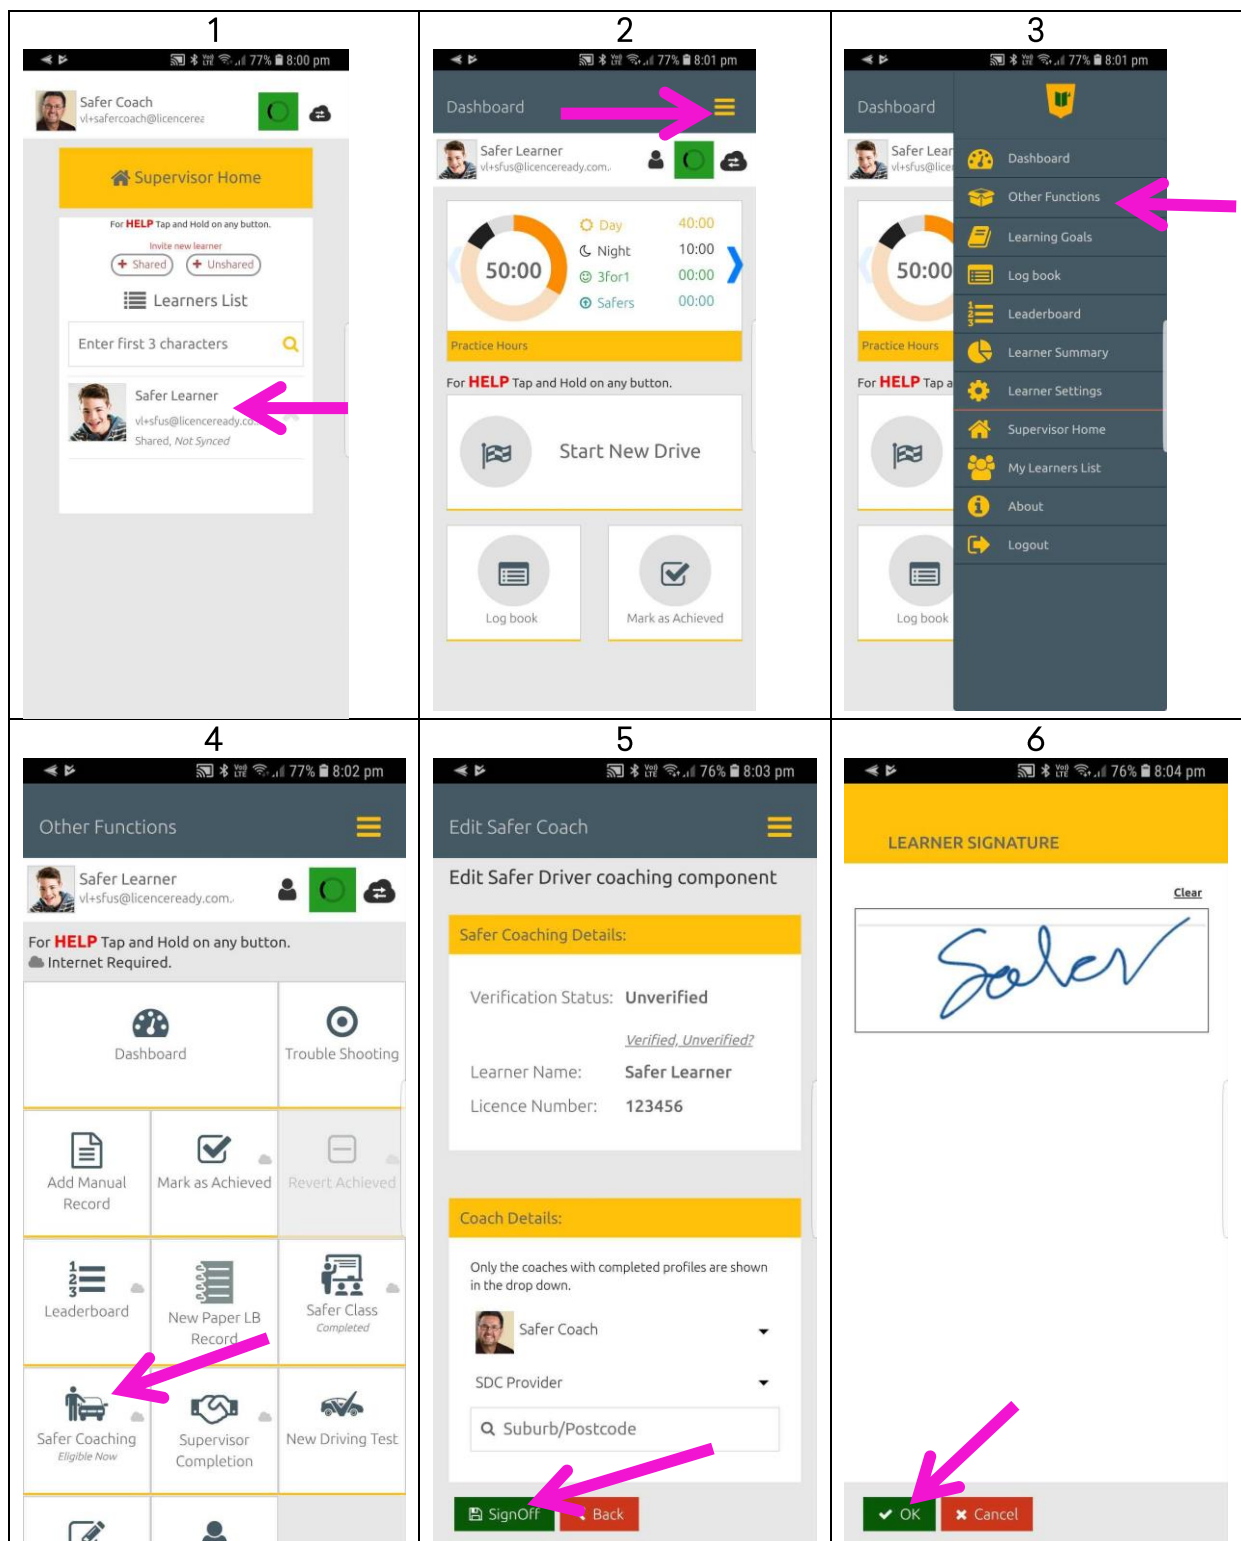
1

77% 8:00 pm

Safer Coach
vl+safercoach@licencerez

Supervisor Home

For HELP Tap and Hold on any button.

Invite new learner

Shared Unshared

Learners List

Enter first 3 characters

Safer Learner
vl+sfus@licenceready.co
Shared, Not Synced

2

77% 8:01 pm

Dashboard

Safer Learner
vl+sfus@licenceready.com.

50:00

Day 40:00
Night 10:00
3for1 00:00
Safers 00:00

Practice Hours

For HELP Tap and Hold on any button.

Start New Drive

Log book

Mark as Achieved

3

77% 8:01 pm

Dashboard

Safer Lear
vl+sfus@lice

50:00

Practice Hours

For HELP Tap a

Log book

Dashboard
Other Functions
Learning Goals
Log book
Leaderboard
Learner Summary
Learner Settings
Supervisor Home
My Learners List
About
Logout

4

77% 8:02 pm

Other Functions

Safer Learner
vl+sfus@licenceready.com.

For HELP Tap and Hold on any button.
Internet Required.

Dashboard

Trouble Shooting

Add Manual Record

Mark as Achieved

Revert Achieved

Leaderboard

New Paper LB Record

Safer Class
Completed

Safer Coaching
Eligible Now

Supervisor Completion

New Driving Test

5

76% 8:03 pm

Edit Safer Coach

Edit Safer Driver coaching component

Safer Coaching Details:

Verification Status: Unverified

Verified, Unverified?

Learner Name: Safer Learner

Licence Number: 123456

Coach Details:

Only the coaches with completed profiles are shown in the drop down.

Safer Coach

SDC Provider

Suburb/Postcode

SignOff Back

6

76% 8:04 pm

LEARNER SIGNATURE

Clear

Safer

OK Cancel